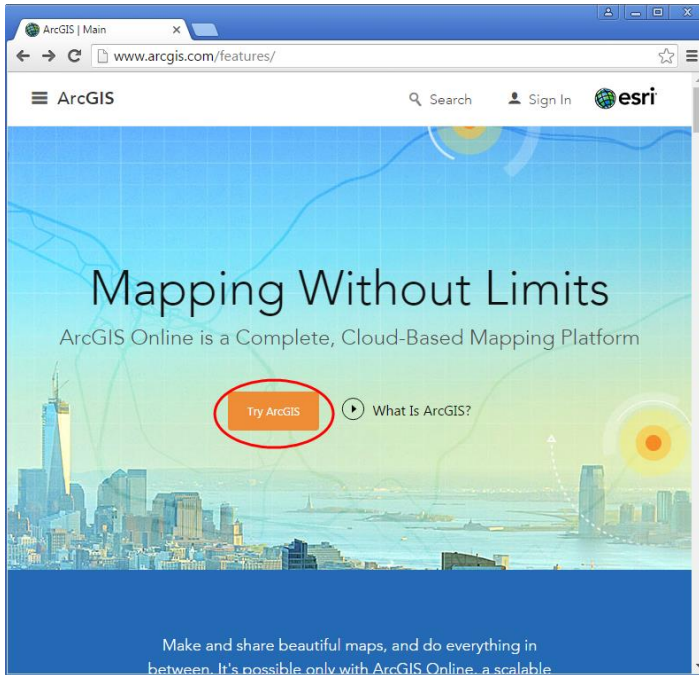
ArcGIS | Main

www.arcgis.com/features/

ArcGIS

Search

Sign In

esri

Mapping Without Limits

ArcGIS Online is a Complete, Cloud-Based Mapping Platform

Try ArcGIS

What Is ArcGIS?

Make and share beautiful maps, and do everything in between. It's possible only with ArcGIS Online, a scalable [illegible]